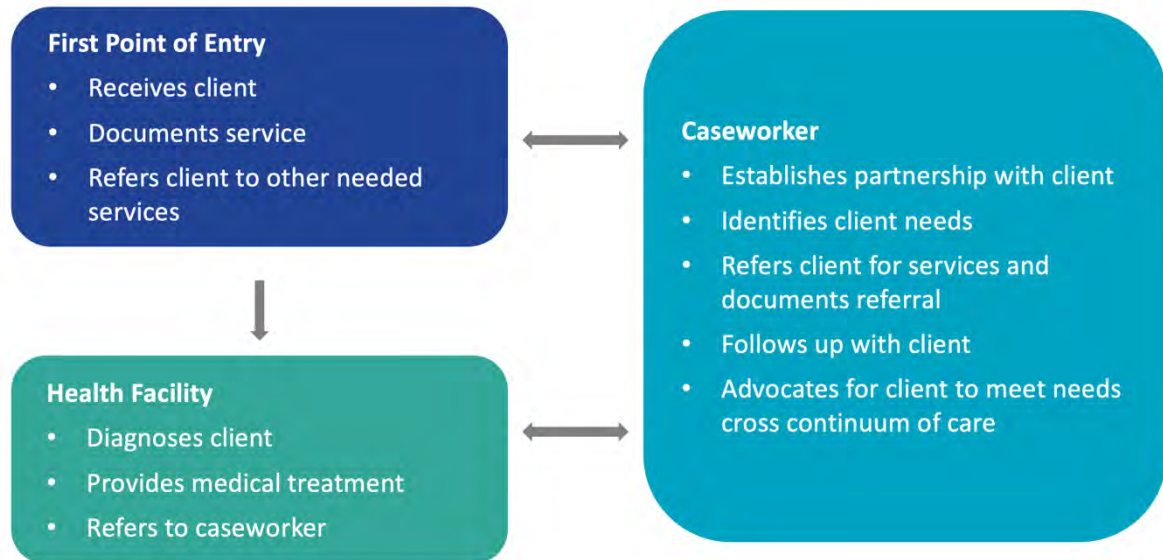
First Point of Entry
• Receives client
• Documents service
• Refers client to other needed services

Health Facility
• Diagnoses client
• Provides medical treatment
• Refers to caseworker

Caseworker
• Establishes partnership with client
• Identifies client needs
• Refers client for services and documents referral
• Follows up with client
• Advocates for client to meet needs cross continuum of care